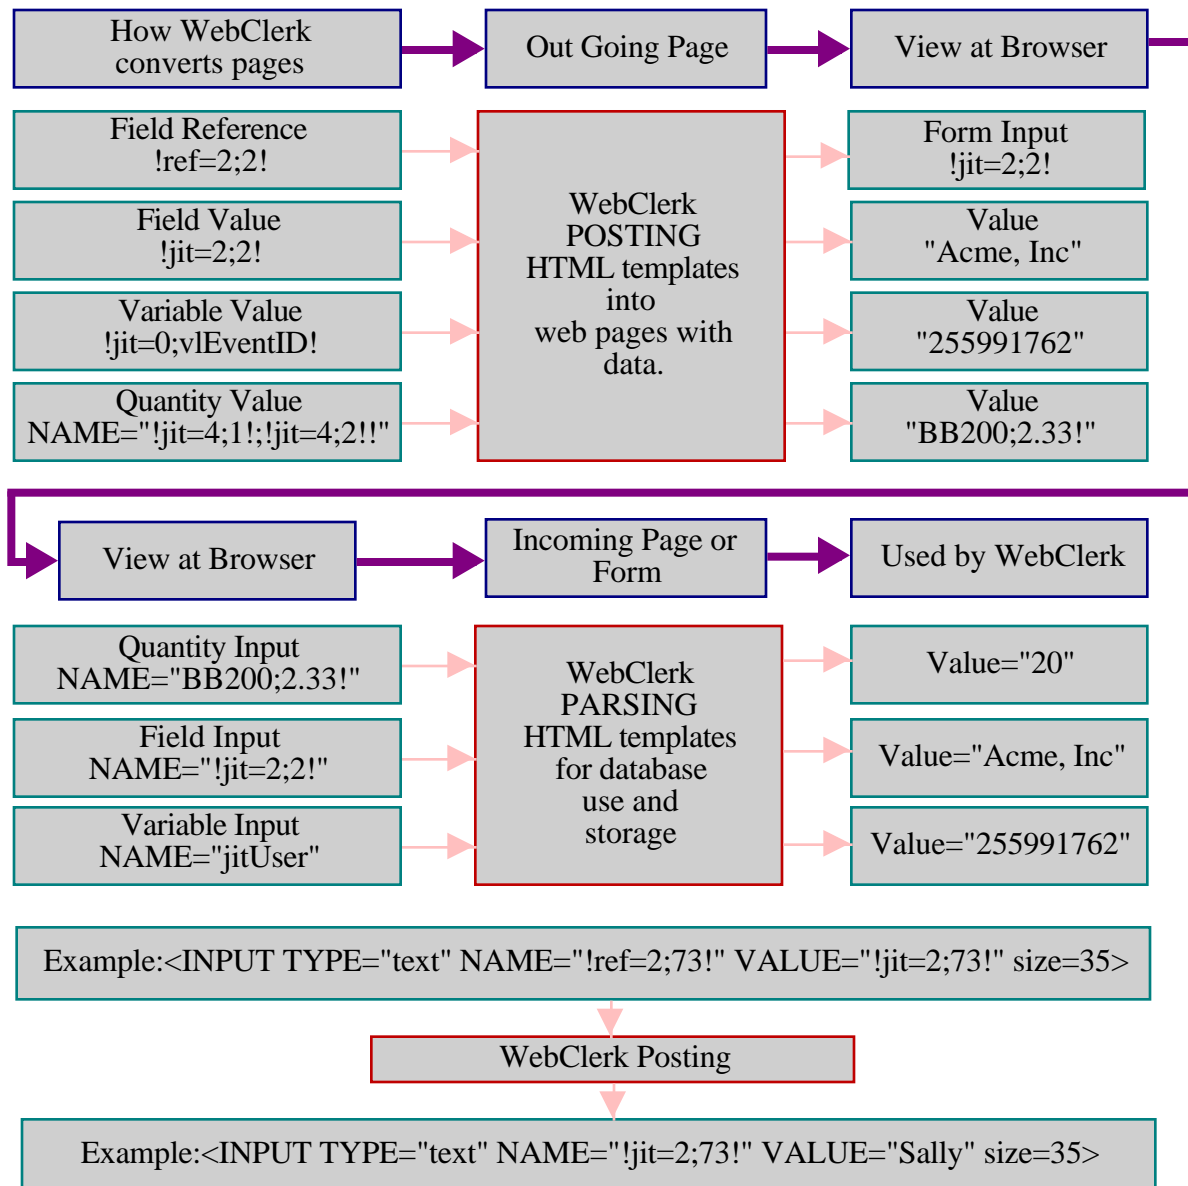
How WebClerk converts pages

Out Going Page

View at Browser

Field Reference
!ref=2;2!

Field Value
!jit=2;2!

Variable Value
!jit=0;vlEventID!

Quantity Value
NAME="!jit=4;1!;!jit=4;2!!"

WebClerk POSTING HTML templates into web pages with data.

Form Input
!jit=2;2!

Value
"Acme, Inc"

Value
"255991762"

Value
"BB200;2.33!"

View at Browser

Incoming Page or Form

Used by WebClerk

Quantity Input
NAME="BB200;2.33!"

Field Input
NAME="!jit=2;2!"

Variable Input
NAME="jitUser"

WebClerk PARSING HTML templates for database use and storage

Value="20"

Value="Acme, Inc"

Value="255991762"

Example:<INPUT TYPE="text" NAME="!ref=2;73!" VALUE="!jit=2;73!" size=35>

WebClerk Posting

Example:<INPUT TYPE="text" NAME="!jit=2;73!" VALUE="Sally" size=35>